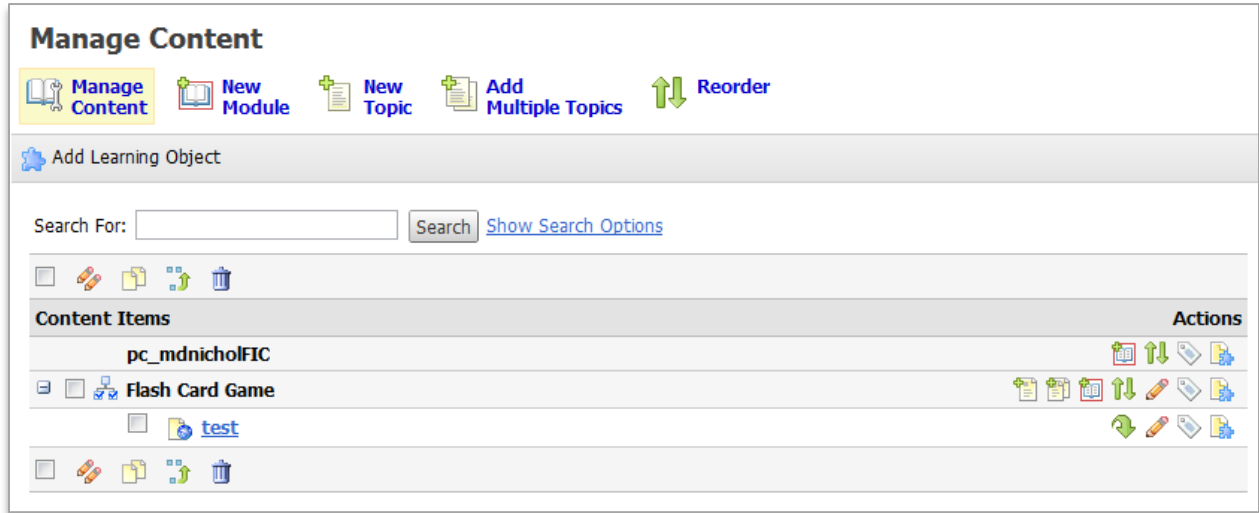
Manage Content

Manage Content
New Module
New Topic
Add Multiple Topics
Reorder

Add Learning Object

Search For: Search Show Search Options

| Content Items | Actions |
|---|---|
| pc_mdnicholFIC | |
| Flash Card Game | |
| test | |